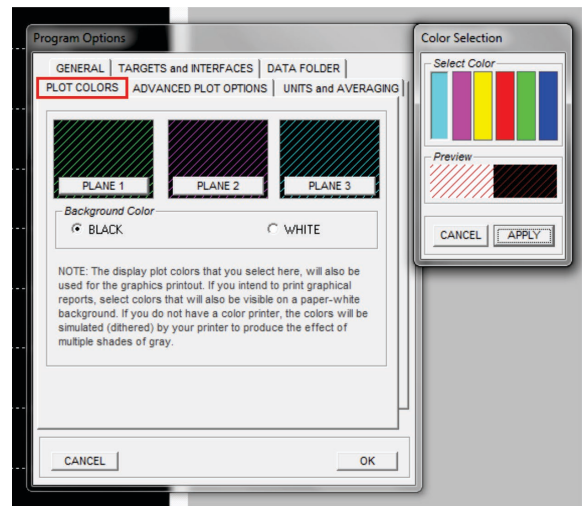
Program Options

GENERAL | TARGETS and INTERFACES | DATA FOLDER

PLOT COLORS | ADVANCED PLOT OPTIONS | UNITS and AVERAGING

PLANE 1

PLANE 2

PLANE 3

Background Color

BLACK

WHITE

NOTE: The display plot colors that you select here, will also be used for the graphics printout. If you intend to print graphical reports, select colors that will also be visible on a paper-white background. If you do not have a color printer, the colors will be simulated (dithered) by your printer to produce the effect of multiple shades of gray.

CANCEL

OK

Color Selection

Select Color

Preview

CANCEL

APPLY